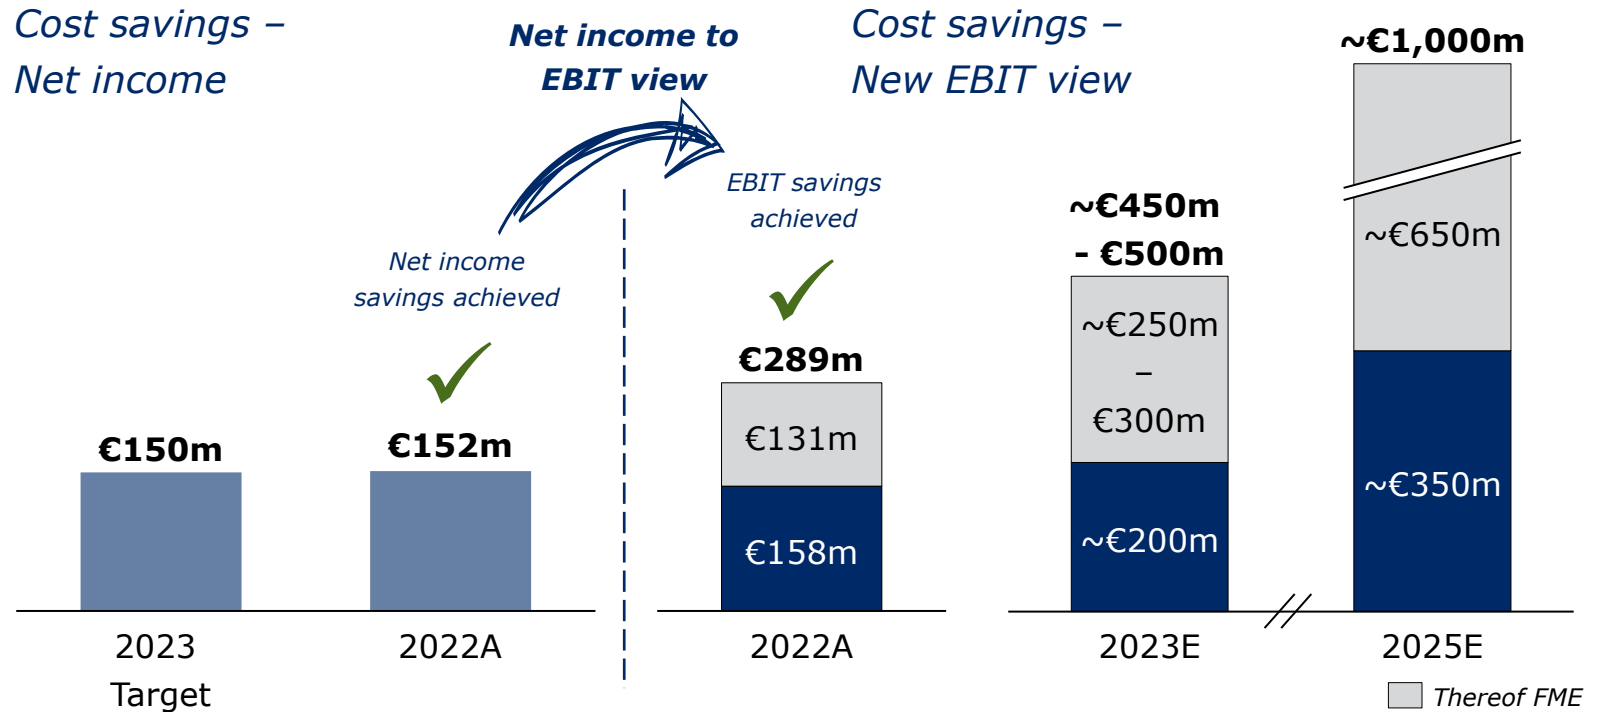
Cost savings – Net income

Net income to EBIT view

Cost savings – New EBIT view

~€1,000m

EBIT savings achieved

Net income savings achieved

~€450m - €500m

~€650m

~€250m – €300m

€289m

€150m

€152m

€131m

~€350m

€158m

~€200m

2023 Target

2022A

2022A

2023E

2025E

Thereof FME